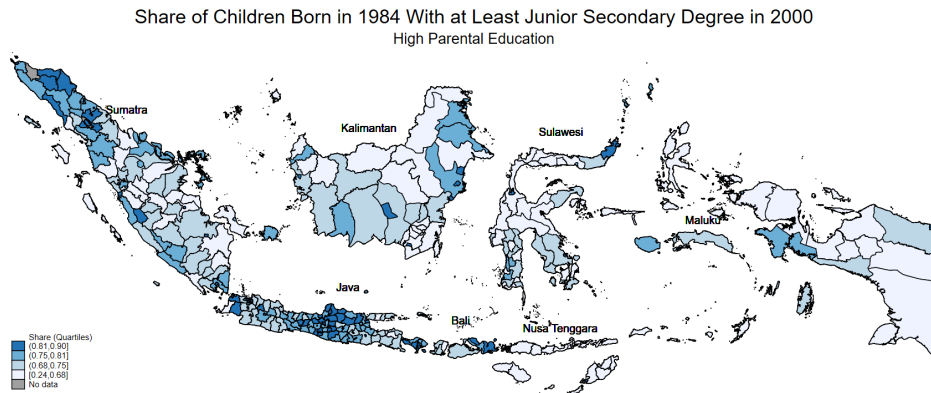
Share of Children Born in 1984 With at Least Junior Secondary Degree in 2000
High Parental Education

Sumatra
Kalimantan
Sulawesi
Maluku
Java
Bali
Nusa Tenggara

Share (Quartiles)
(0.81,0.90]
(0.75,0.81]
(0.68,0.75]
[0.24,0.68]
No data